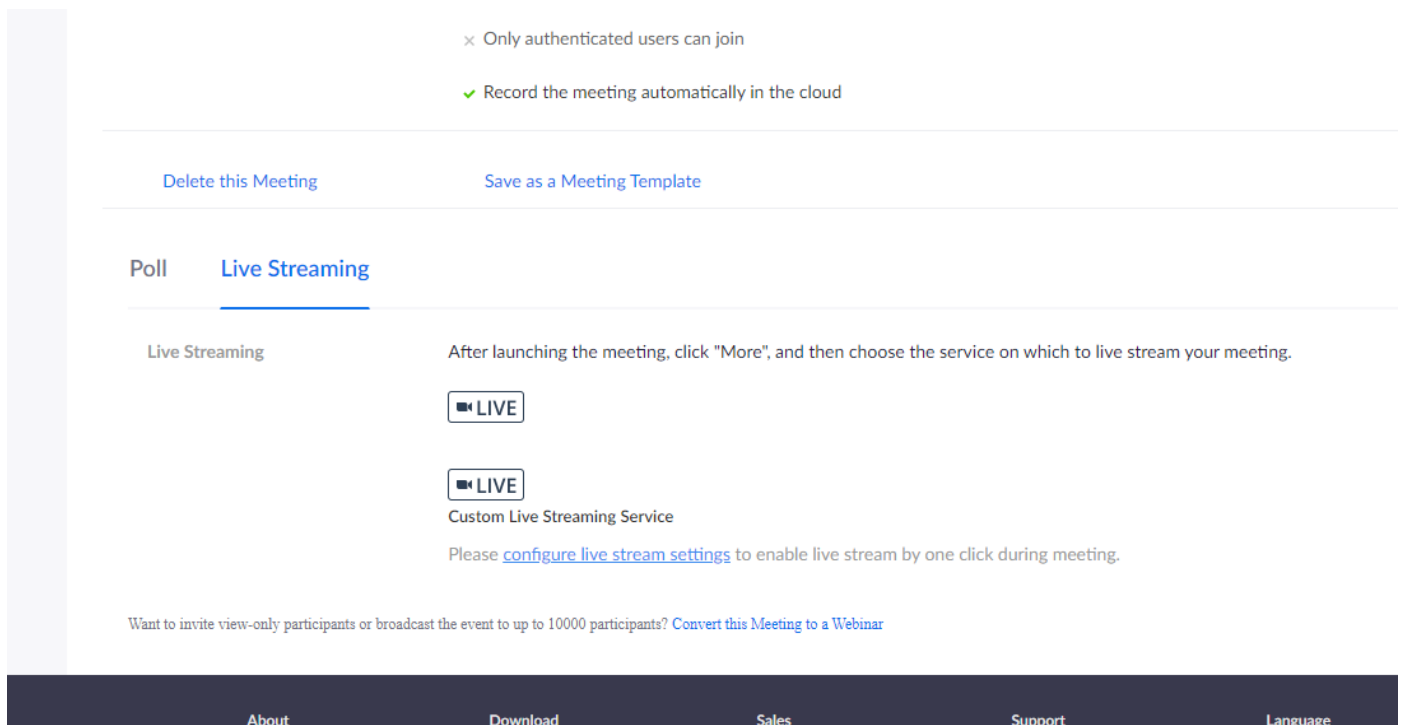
× Only authenticated users can join

✔ Record the meeting automatically in the cloud

Delete this Meeting Save as a Meeting Template

Poll Live Streaming

Live Streaming

After launching the meeting, click "More", and then choose the service on which to live stream your meeting.

LIVE

LIVE

Custom Live Streaming Service

Please configure live stream settings to enable live stream by one click during meeting.

Want to invite view-only participants or broadcast the event to up to 10000 participants? Convert this Meeting to a Webinar

About Download Sales Support Language